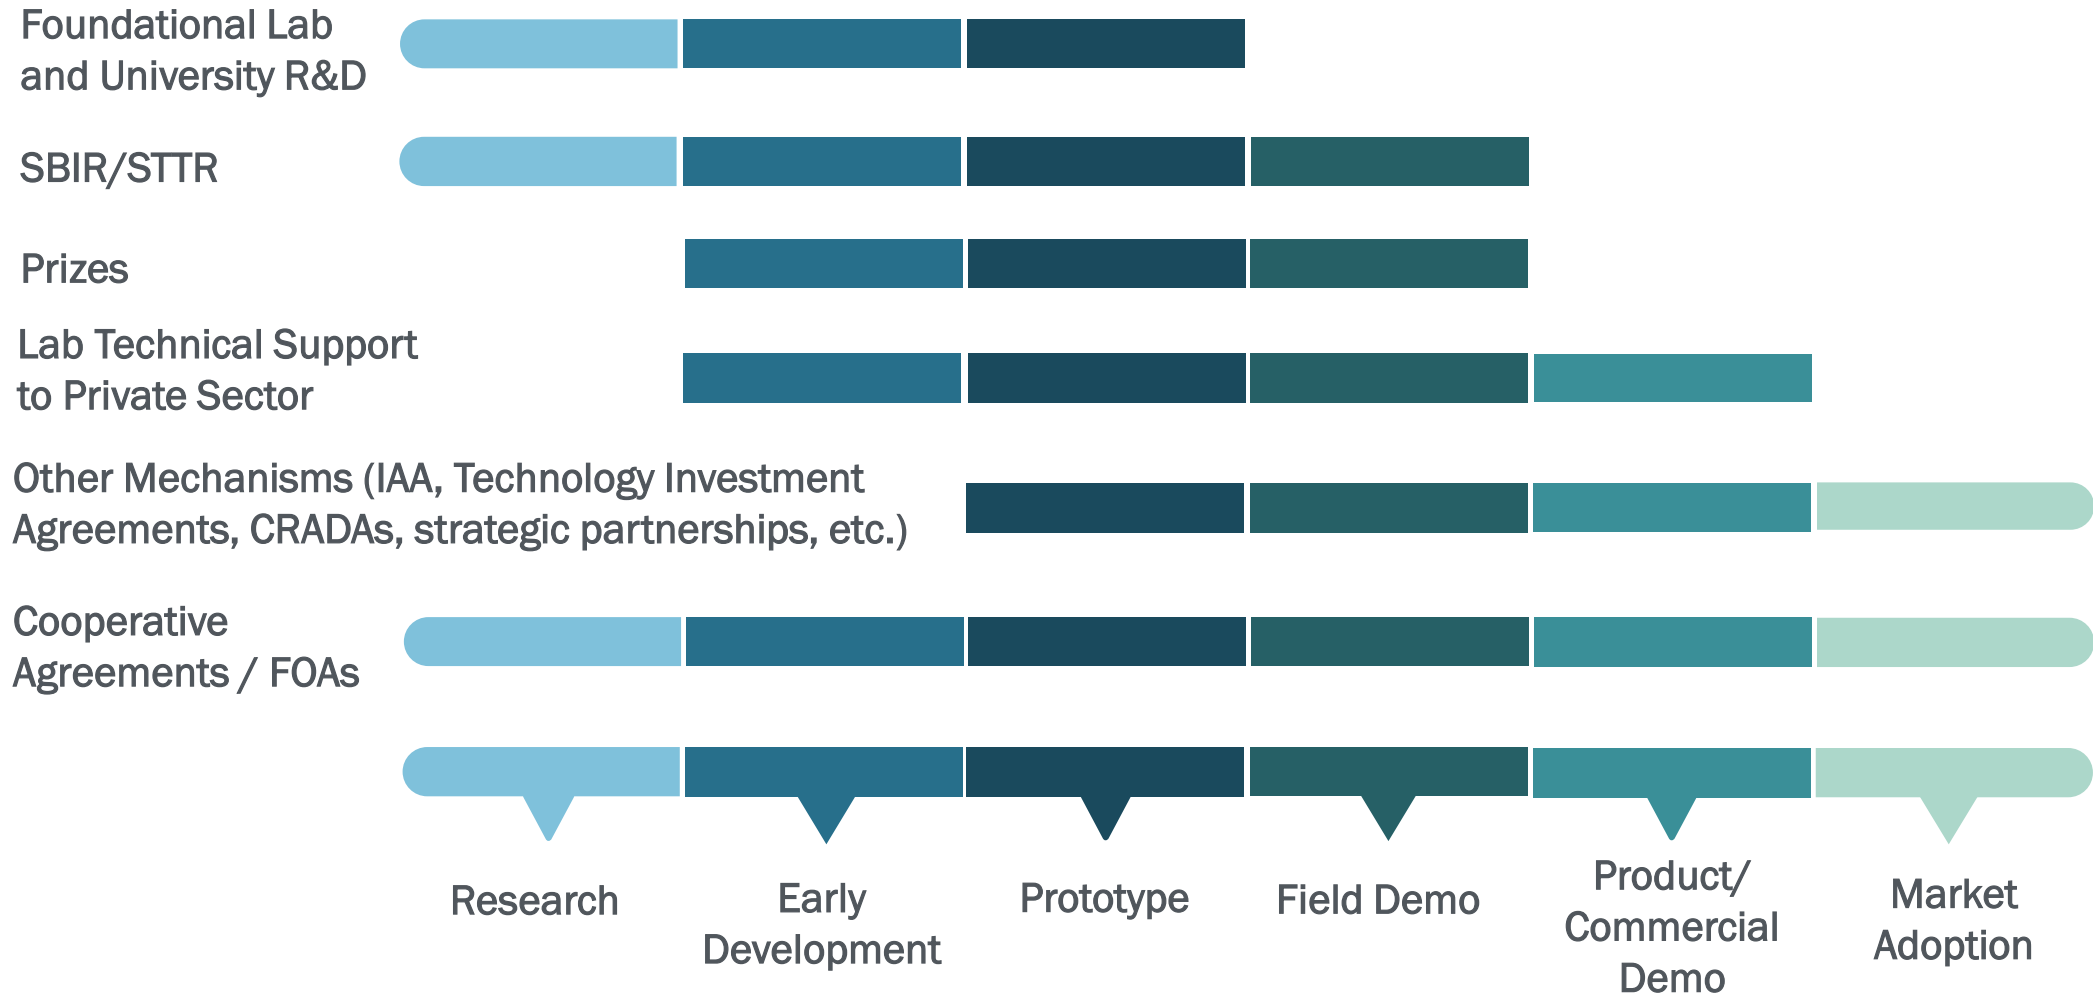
Foundational Lab and University R&D

SBIR/STTR

Prizes

Lab Technical Support to Private Sector

Other Mechanisms (IAA, Technology Investment Agreements, CRADAs, strategic partnerships, etc.)

Cooperative Agreements / FOAs

Research

Early Development

Prototype

Field Demo

Product/ Commercial Demo

Market Adoption